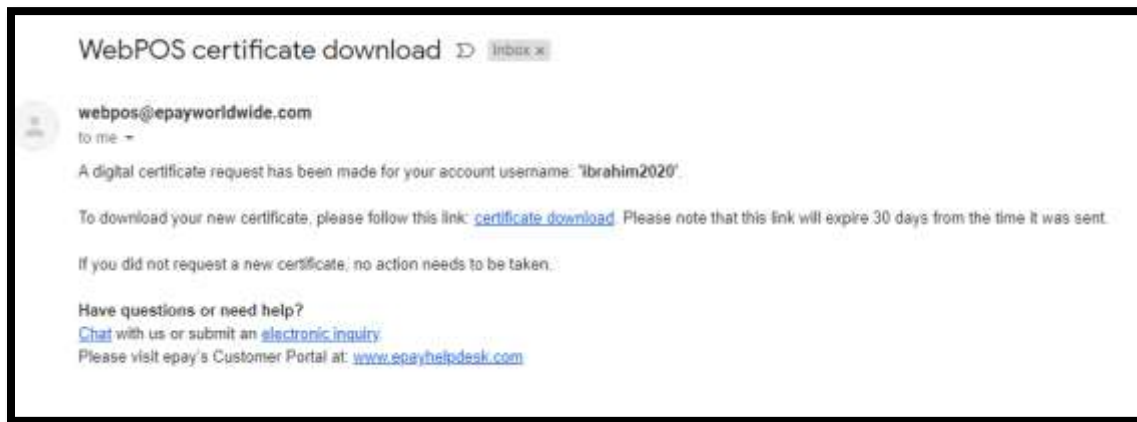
WebPOS certificate download Inbox ×

webpos@epayworldwide.com
to me

A digital certificate request has been made for your account username: 'ibrahim2020'.

To download your new certificate, please follow this link: certificate download. Please note that this link will expire 30 days from the time it was sent.

If you did not request a new certificate, no action needs to be taken.

Have questions or need help?
Chat with us or submit an electronic inquiry.
Please visit epay's Customer Portal at: www.epayhelpdesk.com